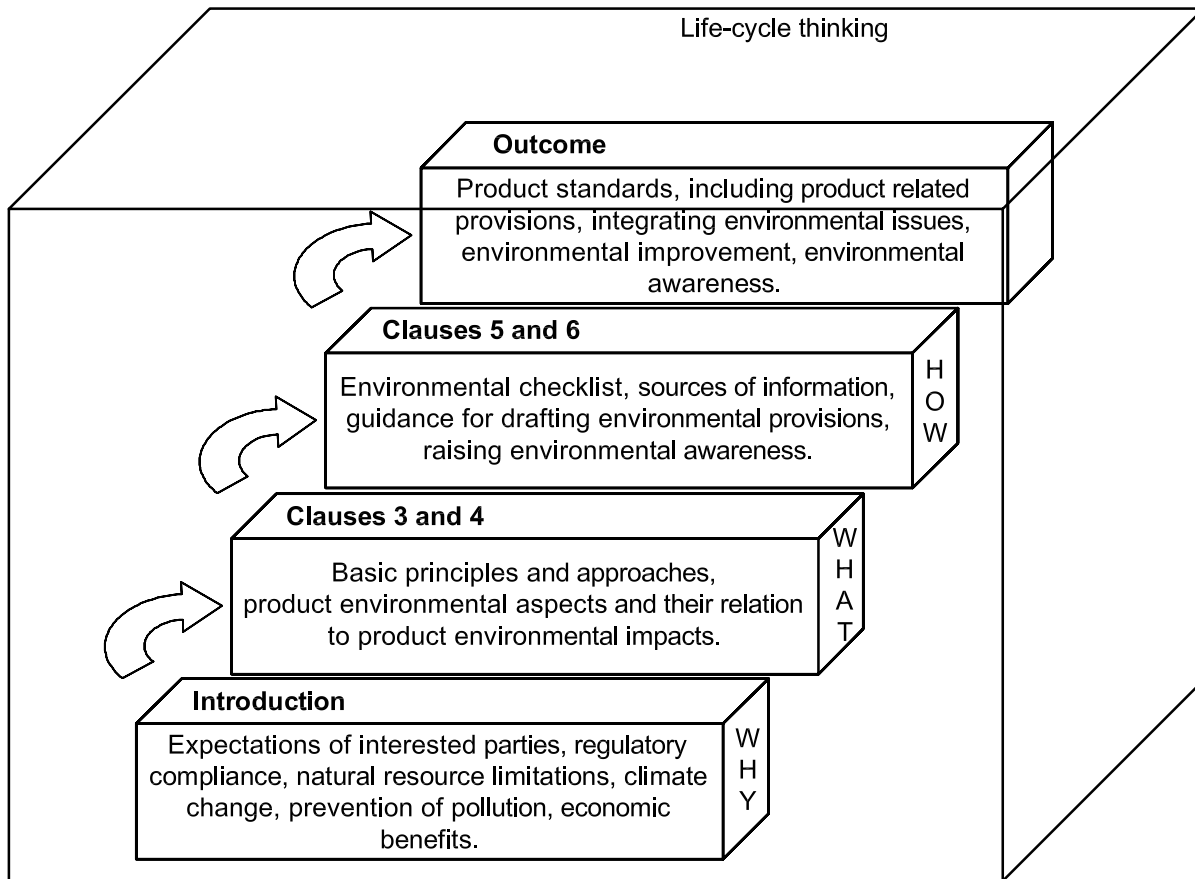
Life-cycle thinking

Outcome

Product standards, including product related provisions, integrating environmental issues, environmental improvement, environmental awareness.

Clauses 5 and 6

Environmental checklist, sources of information, guidance for drafting environmental provisions, raising environmental awareness.

HOW

Clauses 3 and 4

Basic principles and approaches, product environmental aspects and their relation to product environmental impacts.

WHAT

Introduction

Expectations of interested parties, regulatory compliance, natural resource limitations, climate change, prevention of pollution, economic benefits.

WHY